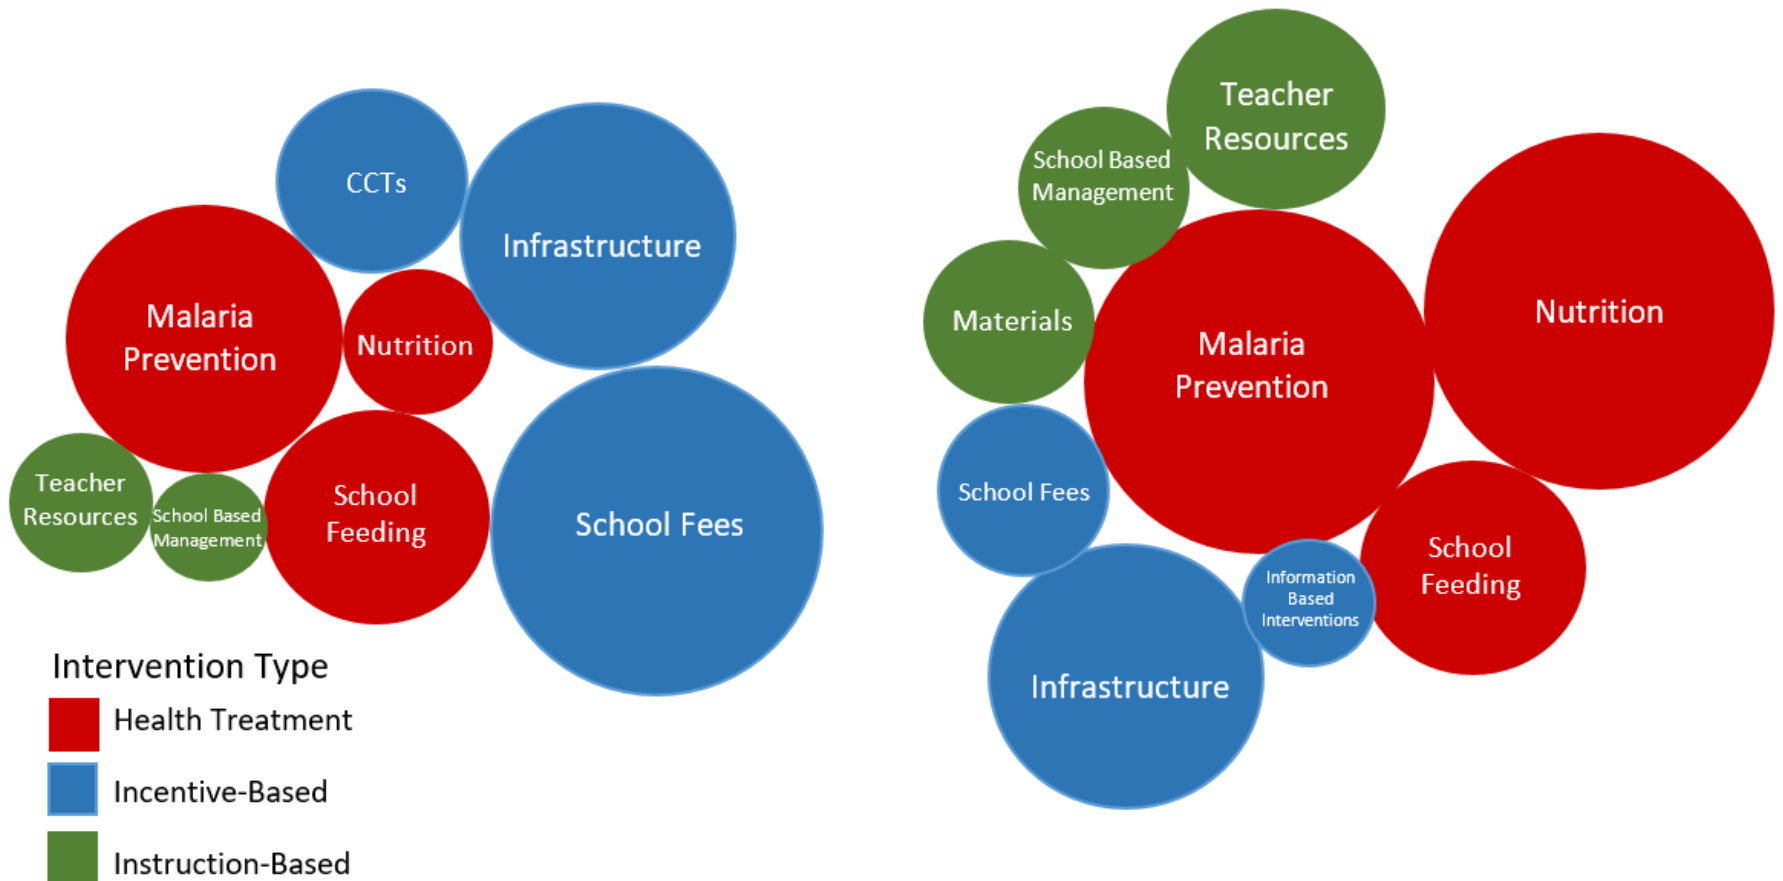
CCTs
Infrastructure
Malaria Prevention
Nutrition
Teacher Resources
School Based Management
School Feeding
School Fees

Intervention Type
Health Treatment
Incentive-Based
Instruction-Based

Teacher Resources
School Based Management
Nutrition
Materials
Malaria Prevention
School Fees
School Feeding
Information Based Interventions
Infrastructure